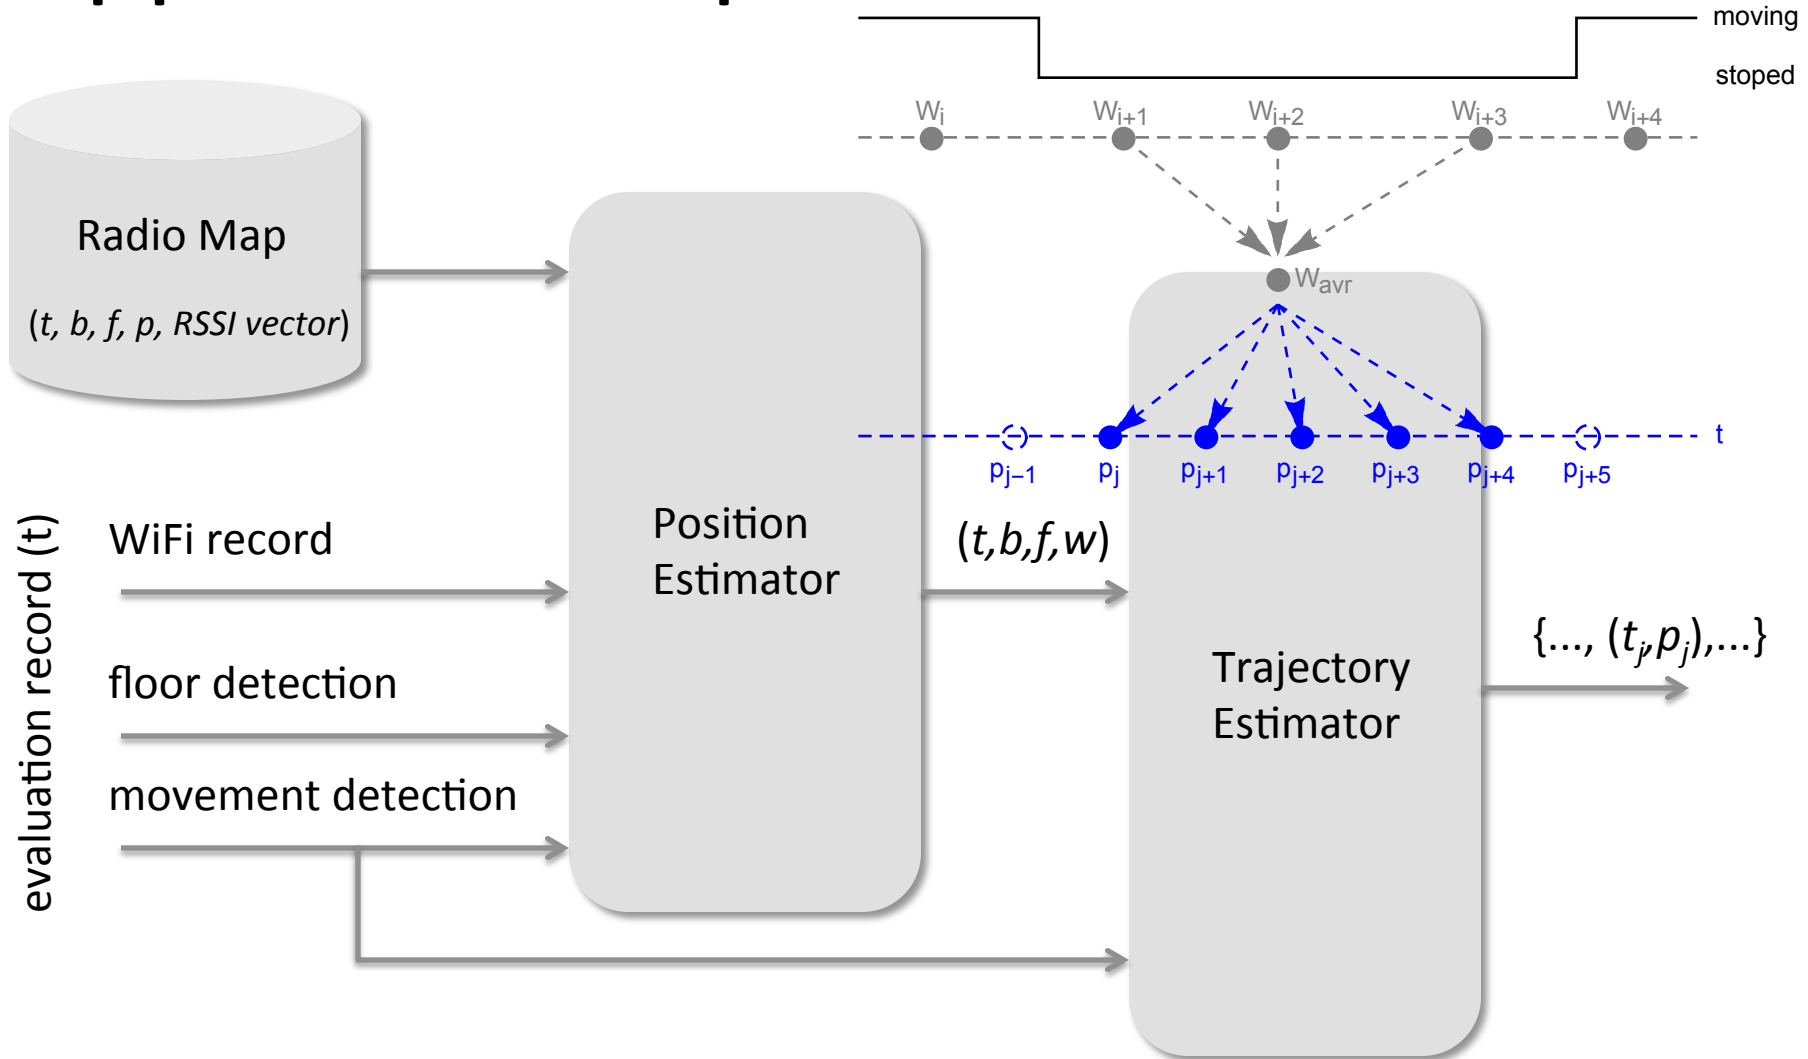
moving

stoped

$W_i$ $W_{i+1}$ $W_{i+2}$ $W_{i+3}$ $W_{i+4}$

Radio Map

(*t, b, f, p, RSSI vector*)

$W_{avr}$

t

$p_{j-1}$ $p_j$ $p_{j+1}$ $p_{j+2}$ $p_{j+3}$ $p_{j+4}$ $p_{j+5}$

evaluation record (t)

WiFi record

floor detection

movement detection

Position Estimator

$(t,b,f,w)$

Trajectory Estimator

$\{..., (t_j,p_j),...\}$